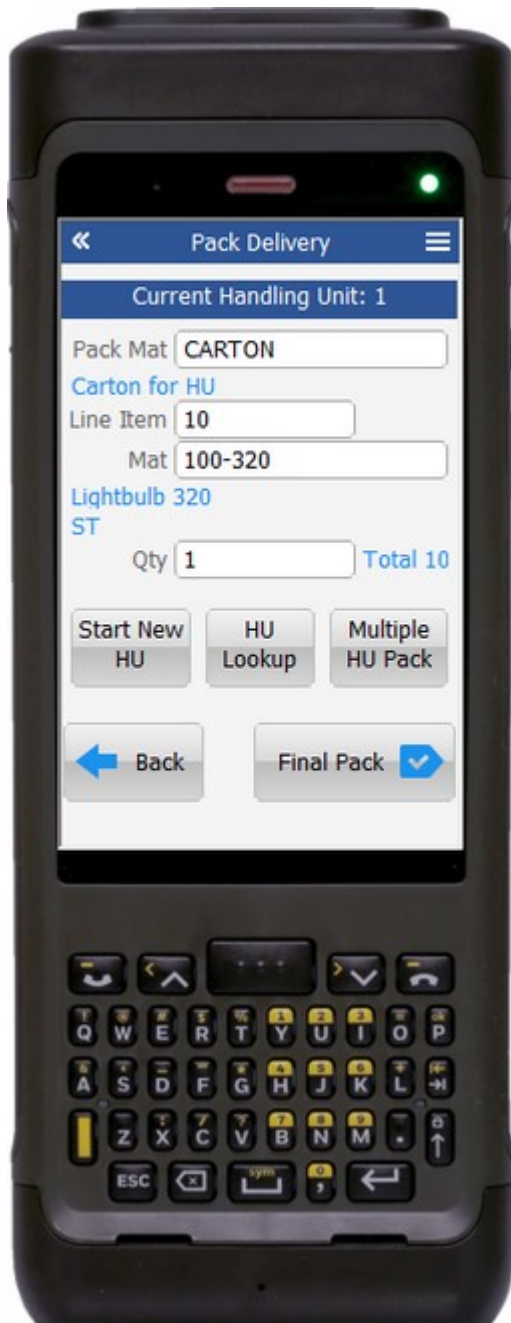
«
Pack Delivery

Current Handling Unit: 1

Pack Mat CARTON
Carton for HU
Line Item 10
Mat 100-320
Lightbulb 320
ST
Qty 1 Total 10

Start New HU
HU Lookup
Multiple HU Pack

Back
Final Pack

Q W E R T Y U I O P
A S D F G H J K L
Z X C V B N M
ESC sym